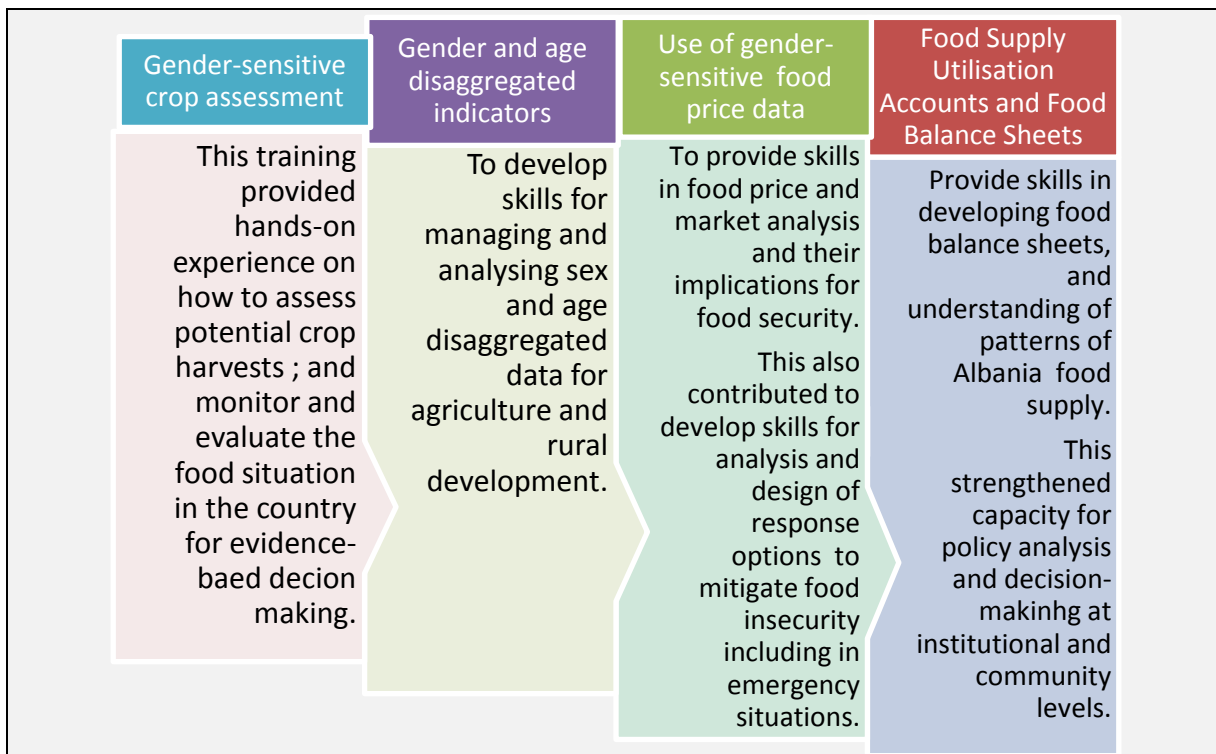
Gender-sensitive crop assessment

This training provided hands-on experience on how to assess potential crop harvests ; and monitor and evaluate the food situation in the country for evidence-baed decion making.

Gender and age disaggregated indicators

To develop skills for managing and analysing sex and age disaggregated data for agriculture and rural development.

Use of gender-sensitive food price data

To provide skills in food price and market analysis and their implications for food security.

This also contributed to develop skills for analysis and design of response options to mitigate food insecurity including in emergency situations.

Food Supply Utilisation Accounts and Food Balance Sheets

Provide skills in developing food balance sheets, and understanding of patterns of Albania food supply.

This strengthened capacity for policy analysis and decision-makinhg at institutional and community levels.